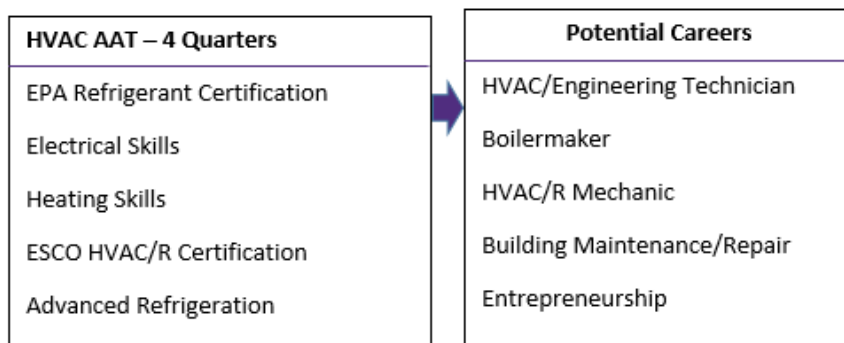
HVAC AAT – 4 Quarters

EPA Refrigerant Certification

Electrical Skills

Heating Skills

ESCO HVAC/R Certification

Advanced Refrigeration

Potential Careers

HVAC/Engineering Technician

Boilermaker

HVAC/R Mechanic

Building Maintenance/Repair

Entrepreneurship